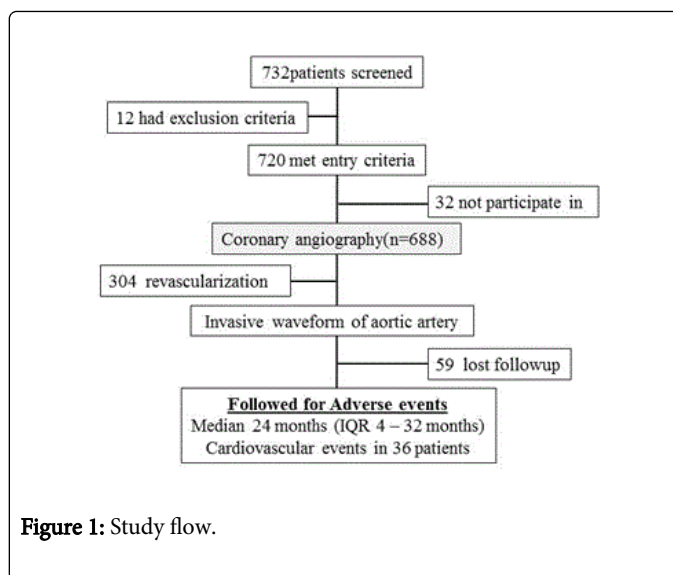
732patients screened

12 had exclusion criteria

720 met entry criteria

32 not participate in

Coronary angiography(n=688)

304 revascularization

Invasive waveform of aortic artery

59 lost followup

Followed for Adverse events
Median 24 months (IQR 4 – 32 months)
Cardiovascular events in 36 patients

Figure 1: Study flow.